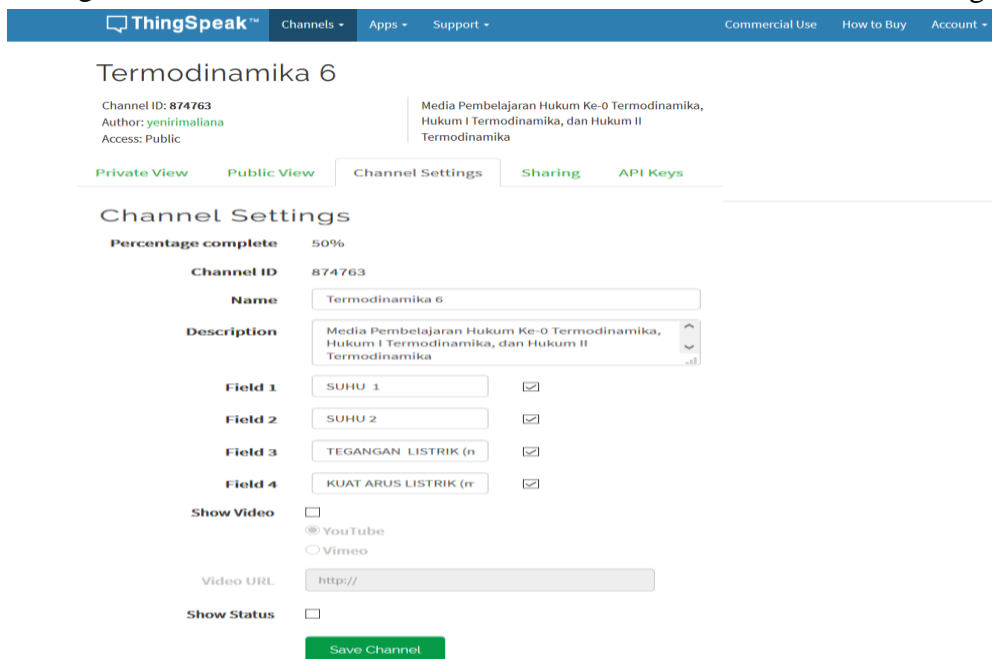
ThingSpeak™ Channels ▾ Apps ▾ Support ▾ Commercial Use How to Buy Account ▾

Termodinamika 6

Channel ID: 874763
Author: yenirimaliana
Access: Public

Media Pembelajaran Hukum Ke-0 Termodinamika, Hukum I Termodinamika, dan Hukum II Termodinamika

Private View Public View Channel Settings Sharing API Keys

Channel Settings

Percentage complete 50%

Channel ID 874763

Name Termodinamika 6

Description Media Pembelajaran Hukum Ke-0 Termodinamika, Hukum I Termodinamika, dan Hukum II Termodinamika

Field 1 SUHU 1

Field 2 SUHU 2

Field 3 TEGANGAN LISTRIK (n

Field 4 KUAT ARUS LISTRIK (m

Show Video

YouTube

Vimeo

Video URL http://

Show Status

Save Channel